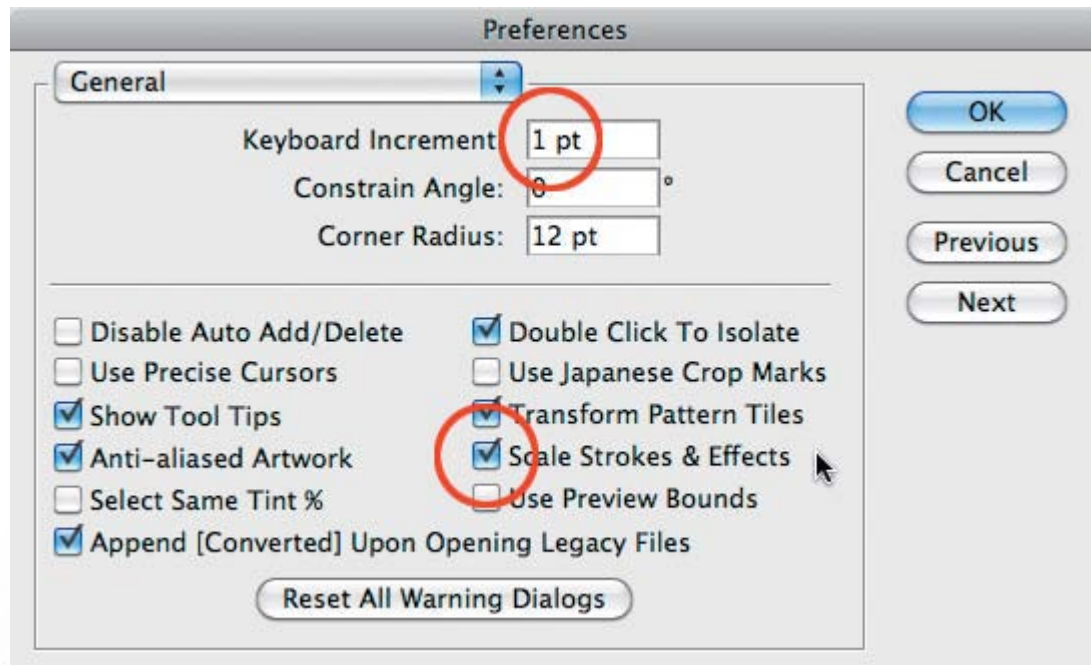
Preferences

General

Keyboard Increment: 1 pt

Constrain Angle: 0 °

Corner Radius: 12 pt

Disable Auto Add/Delete
Use Precise Cursors
Show Tool Tips
Anti-aliased Artwork
Select Same Tint %
Append [Converted] Upon Opening Legacy Files

Double Click To Isolate
Use Japanese Crop Marks
Transform Pattern Tiles
Scale Strokes & Effects
Use Preview Bounds

Reset All Warning Dialogs

OK
Cancel
Previous
Next